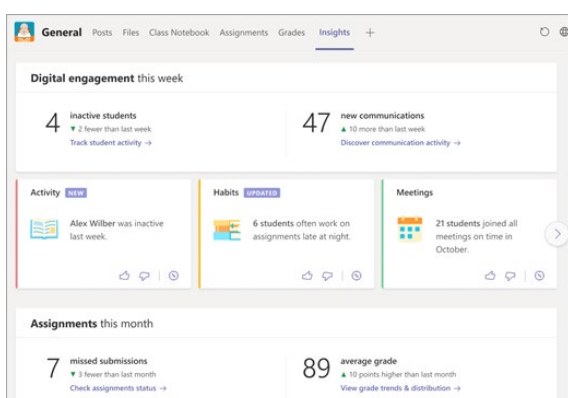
General Posts Files Class Notebook Assignments Grades Insights +

Digital engagement this week

4 inactive students
▼ 2 fewer than last week
Track student activity →

47 new communications
▲ 10 more than last week
Discover communication activity →

Activity NEW
Alex Wilber was inactive last week.

Habits UPDATED
6 students often work on assignments late at night.

Meetings
21 students joined all meetings on time in October.

Assignments this month

7 missed submissions
▼ 3 fewer than last month
Check assignments status →

89 average grade
▲ 10 points higher than last month
View grade trends & distribution →